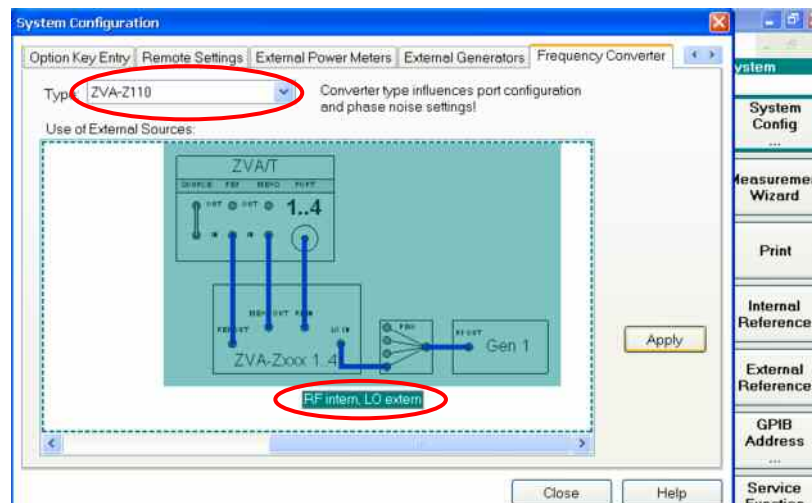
System Configuration

Option Key Entry | Remote Settings | External Power Meters | External Generators | Frequency Converter

Type: ZVA-Z110

Converter type influences port configuration and phase noise settings!

Use of External Sources:

ZVA/T

1..4

ZVA-Zxxx 1..4

Gen 1

RF intern, LO extern

Apply

Close

Help

ystem

System Config ...

leasureme Wizard

Print

Internal Reference

External Reference

GPIB Address ...

Service